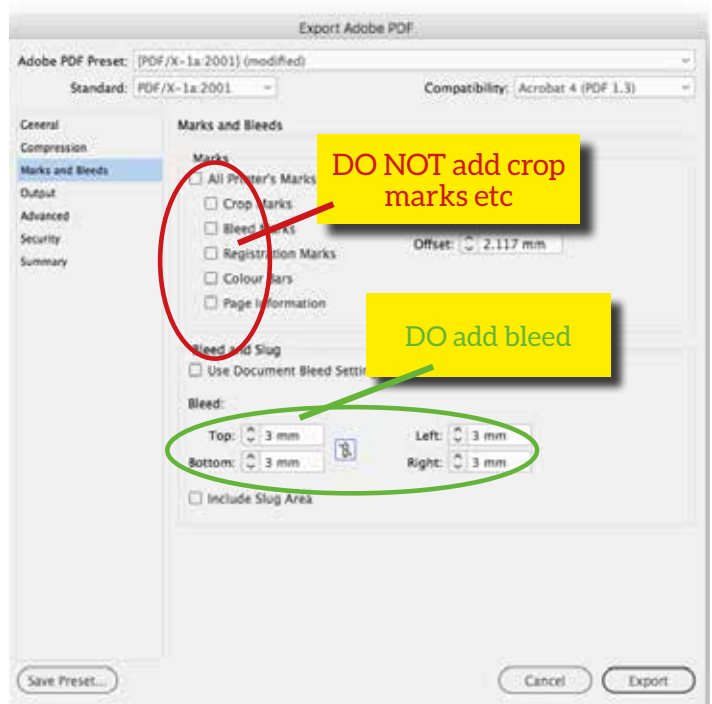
Export Adobe PDF

Adobe PDF Preset: [PDF/X-1a:2001] (modified)

Standard: PDF/X-1a:2001

Compatibility: Acrobat 4 (PDF 1.3)

General
Compression
Marks and Bleeds
Output
Advanced
Security
Summary

Marks and Bleeds

Marks

All Printer's Marks

Crop Marks

Bleed Marks

Registration Marks

Colour Bars

Page Information

Offset: 2.117 mm

DO NOT add crop marks etc

DO add bleed

Bleed and Slug

Use Document Bleed Settings

Bleed:

Top: 3 mm

Bottom: 3 mm

Left: 3 mm

Right: 3 mm

Include Slug Area

Save Preset...

Cancel

Export